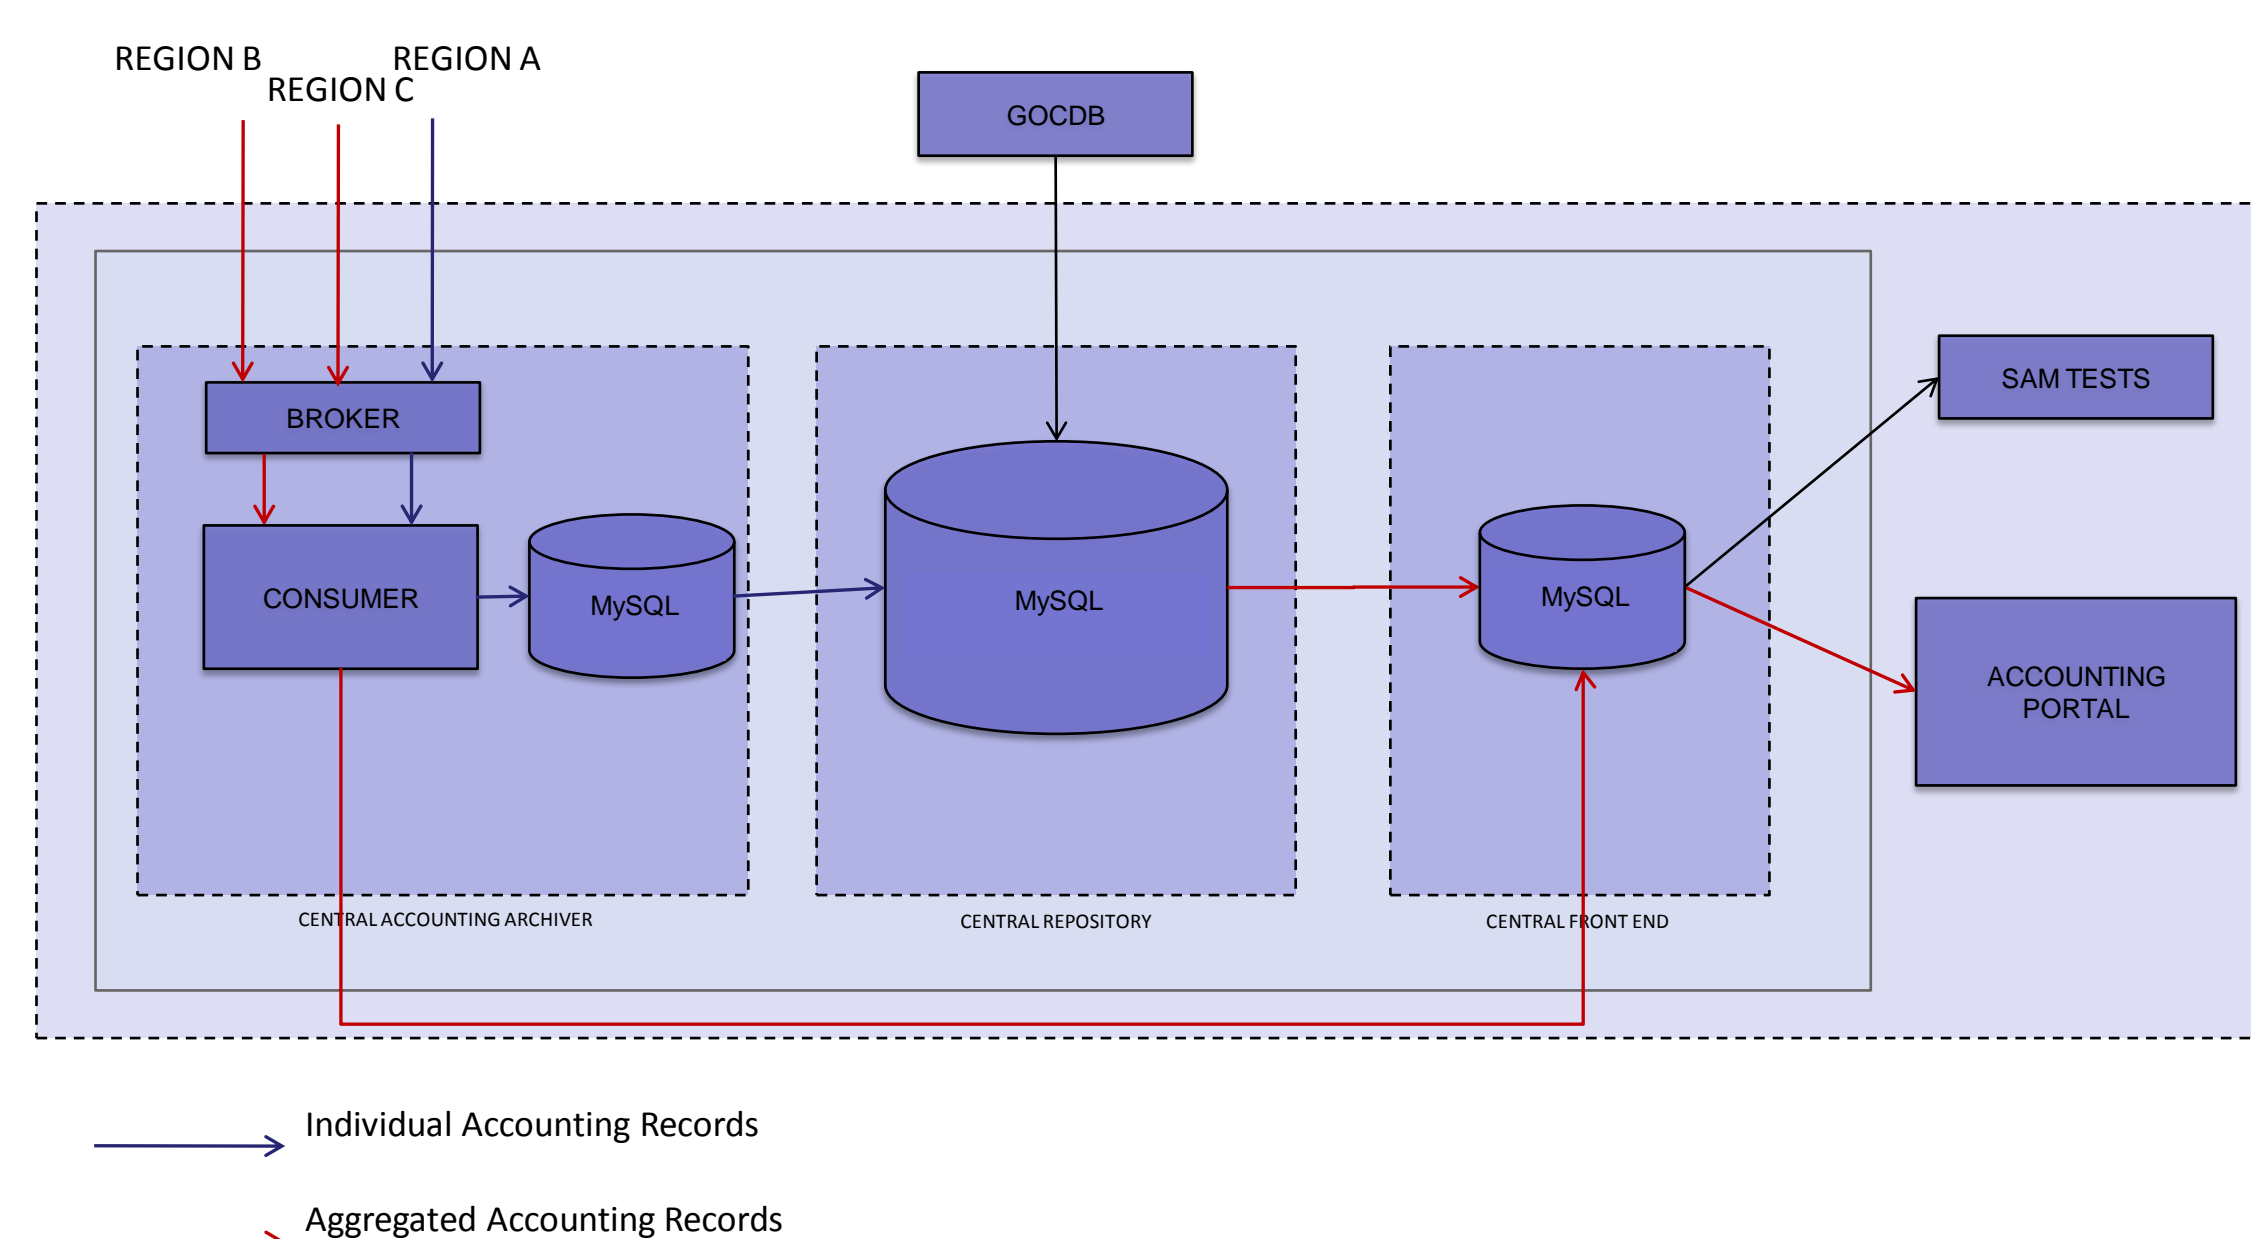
REGION B
REGION C
REGION A

GOCDB

BROKER

CONSUMER

MySQL

MySQL

MySQL

SAM TESTS

ACCOUNTING PORTAL

CENTRAL ACCOUNTING ARCHIVER

CENTRAL REPOSITORY

CENTRAL FRONT END

Individual Accounting Records

Aggregated Accounting Records